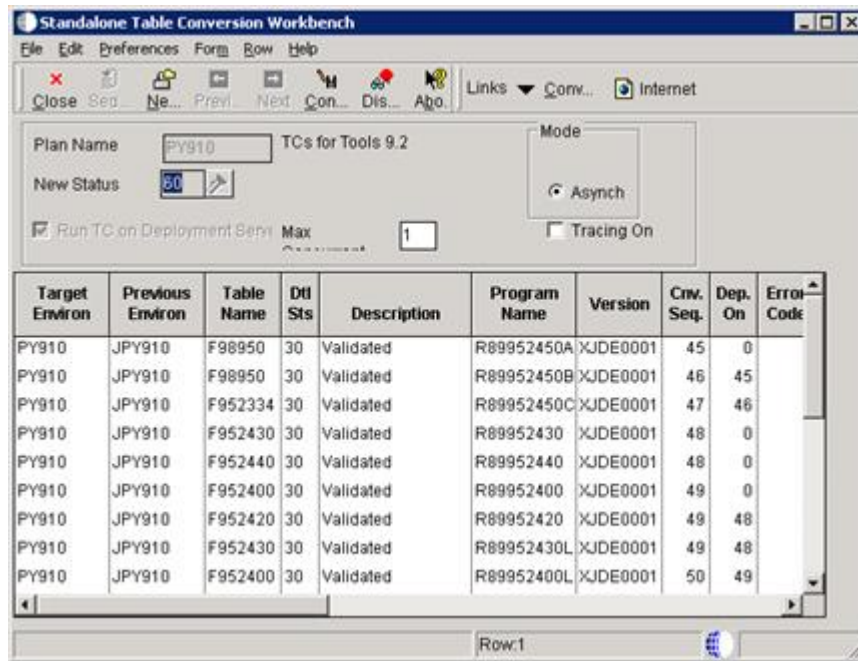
Standalone Table Conversion Workbench

File Edit Preferences Form Row Help

Close Seq... Ne... Previ... Next Con... Dis... Abo... Links Conv... Internet

Plan Name PY910 TCs for Tools 9.2

New Status 60

Run TC on Deployment Serv Max Concurrent 1

Mode

Asynch

Tracing On

| Target Environ | Previous Environ | Table Name | Dtl Sts | Description | Program Name | Version | Cnv. Seq. | Dep. On | Error Code |
|---|---|---|---|---|---|---|---|---|---|
| PY910 | JPY910 | F98950 | 30 | Validated | R89952450A | XJDE0001 | 45 | 0 | |
| PY910 | JPY910 | F98950 | 30 | Validated | R89952450B | XJDE0001 | 46 | 45 | |
| PY910 | JPY910 | F952334 | 30 | Validated | R89952450C | XJDE0001 | 47 | 46 | |
| PY910 | JPY910 | F952430 | 30 | Validated | R89952430 | XJDE0001 | 48 | 0 | |
| PY910 | JPY910 | F952440 | 30 | Validated | R89952440 | XJDE0001 | 48 | 0 | |
| PY910 | JPY910 | F952400 | 30 | Validated | R89952400 | XJDE0001 | 49 | 0 | |
| PY910 | JPY910 | F952420 | 30 | Validated | R89952420 | XJDE0001 | 49 | 48 | |
| PY910 | JPY910 | F952430 | 30 | Validated | R89952430L | XJDE0001 | 49 | 48 | |
| PY910 | JPY910 | F952400 | 30 | Validated | R89952400L | XJDE0001 | 50 | 49 | |

Row:1